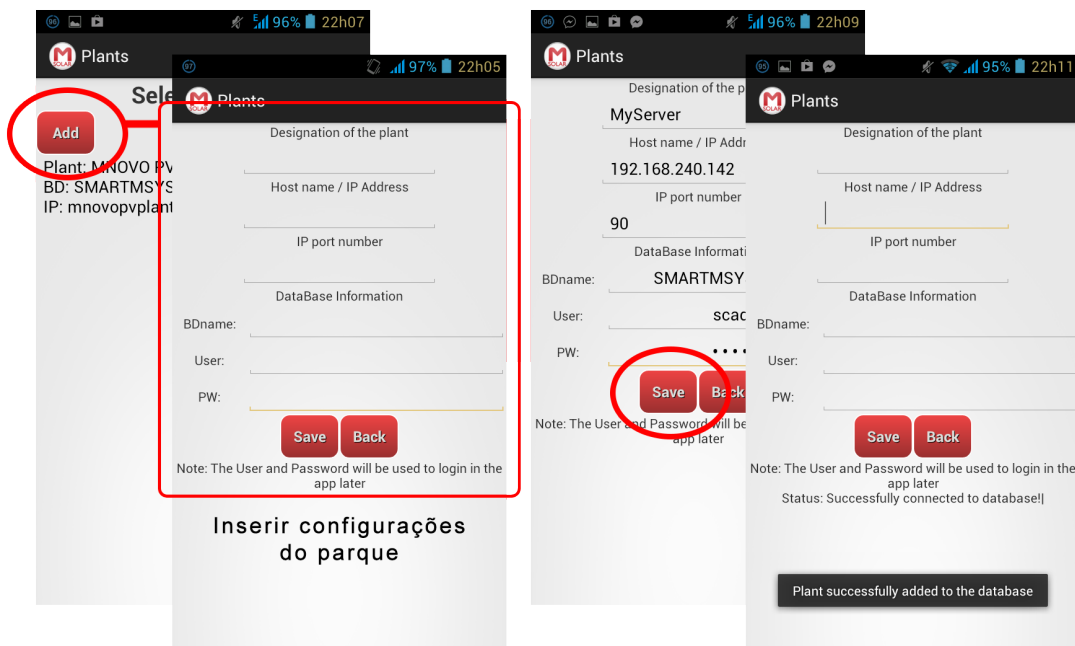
96% 22h07

Plants

Sele

Add

Plant: MNOVO PV
BD: SMARTMSYS
IP: mnovopvplant

97% 22h05

Plants

Designation of the plant

Host name / IP Address

IP port number

DataBase Information

BDname:

User:

PW:

Save Back

Note: The User and Password will be used to login in the app later

Inserir configurações do parque

96% 22h09

Plants

Designation of the p

MyServer

Host name / IP Addr

192.168.240.142

IP port number

90

DataBase Informati

BDname: SMARTMSY

User: scad

PW: ••••

Save Back

Note: The User and Password will be app later

95% 22h11

Plants

Designation of the plant

Host name / IP Address

IP port number

DataBase Information

BDname:

User:

PW:

Save Back

Note: The User and Password will be used to login in the app later
Status: Successfully connected to database!|

Plant successfully added to the database